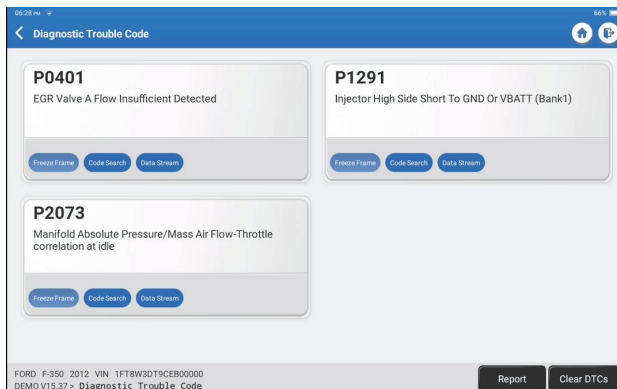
06:28 PM
66%
Diagnostic Trouble Code

P0401
EGR Valve A Flow Insufficient Detected
Freeze Frame
Code Search
Data Stream

P1291
Injector High Side Short To GND Or VBATT (Bank1)
Freeze Frame
Code Search
Data Stream

P2073
Manifold Absolute Pressure/Mass Air Flow-Throttle correlation at idle
Freeze Frame
Code Search
Data Stream

FORD F-350 2012 VIN 1FT8W3DT9CEB00000
DEMO V15.37 > Diagnostic Trouble Code
Report
Clear DTCs